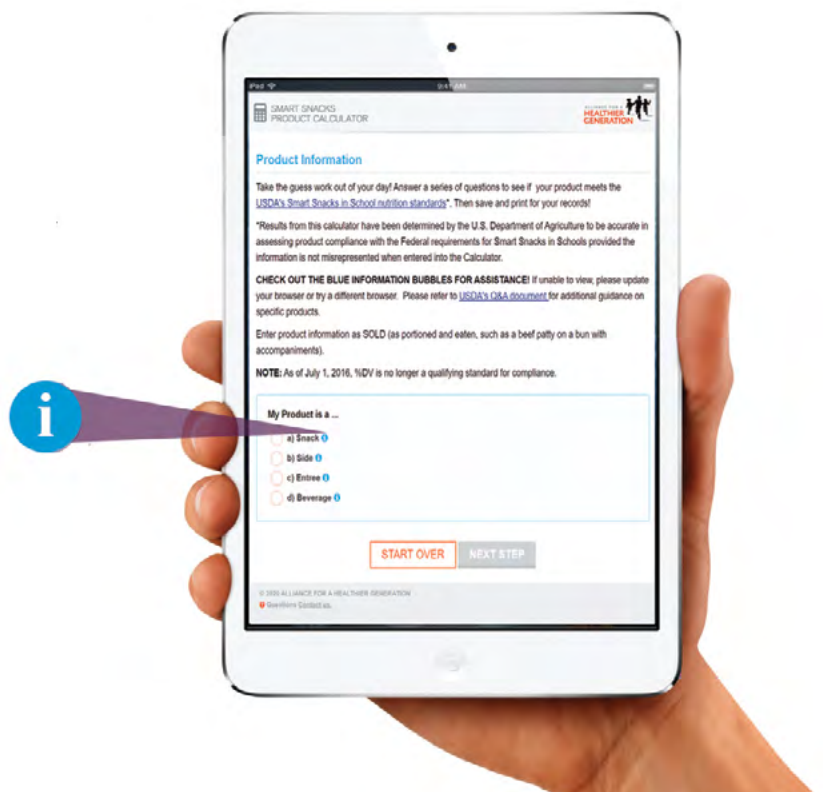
iPad 9:45 AM

SMART SNACKS PRODUCT CALCULATOR

ALLIANCE FOR A HEALTHIER GENERATION

Product Information

Take the guess work out of your day! Answer a series of questions to see if your product meets the USDA's Smart Snacks in School nutrition standards*. Then save and print for your records!

*Results from this calculator have been determined by the U.S. Department of Agriculture to be accurate in assessing product compliance with the Federal requirements for Smart Snacks in Schools provided the information is not misrepresented when entered into the Calculator.

CHECK OUT THE BLUE INFORMATION BUBBLES FOR ASSISTANCE! If unable to view, please update your browser or try a different browser. Please refer to USDA's Q&A document for additional guidance on specific products.

Enter product information as SOLD (as portioned and eaten, such as a beef patty on a bun with accompaniments).

NOTE: As of July 1, 2016, %DV is no longer a qualifying standard for compliance.

i

My Product is a ...

a) Snack

b) Side

c) Entree

d) Beverage

START OVER

NEXT STEP

© 2016 ALLIANCE FOR A HEALTHIER GENERATION

Questions Contact us.